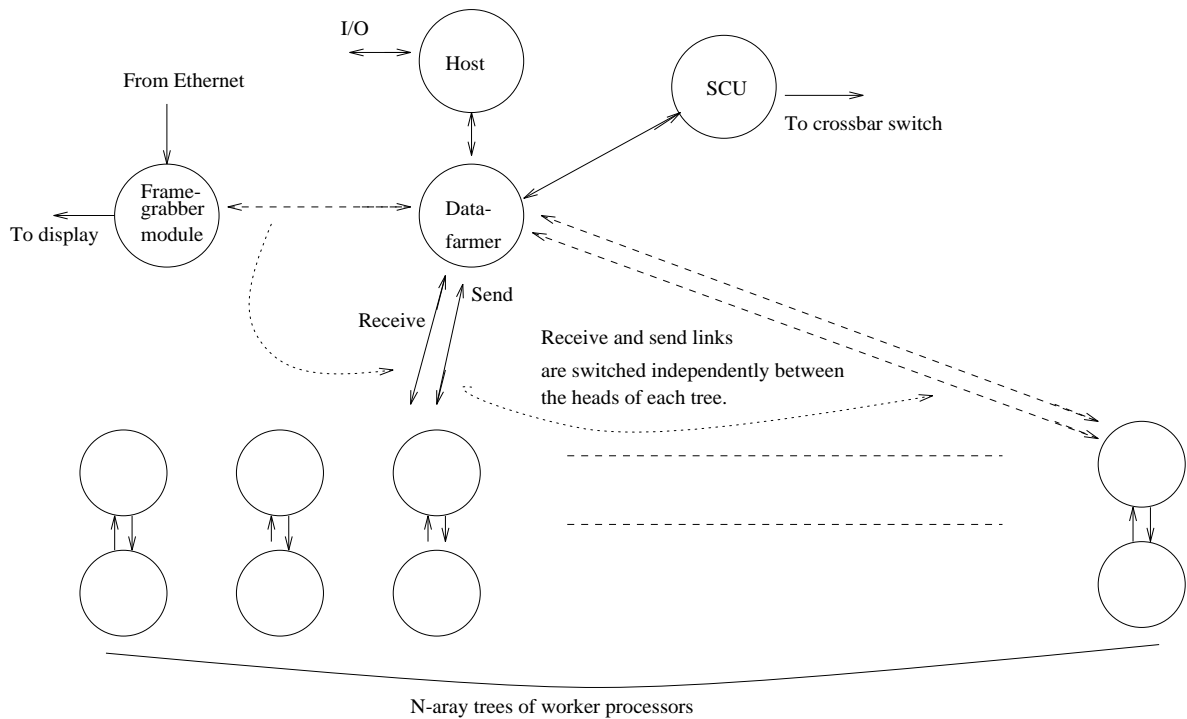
I/O

Host

SCU

To crossbar switch

From Ethernet

Framegrabber module

To display

Datafarmer

Send

Receive

Receive and send links are switched independently between the heads of each tree.

N-aray trees of worker processors